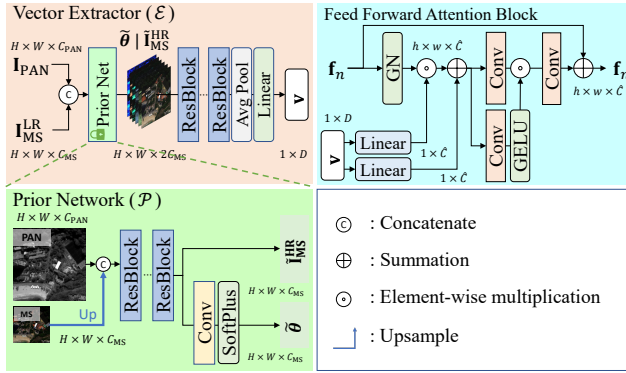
Vector Extractor ($\mathcal{E}$)

$H \times W \times C_{\mathrm{PAN}}$

$\mathbf{I}_{\mathrm{PAN}}$

c

Prior Net

$\tilde{\boldsymbol{\theta}} \mid \tilde{\mathbf{I}}_{\mathrm{MS}}^{\mathrm{HR}}$

ResBlock

ResBlock

Avg Pool

Linear

$\mathbf{v}$

$\mathbf{I}_{\mathrm{MS}}^{\mathrm{LR}}$

$H \times W \times C_{\mathrm{MS}}$

$H \times W \times 2C_{\mathrm{MS}}$

$1 \times D$

Feed Forward Attention Block

$\mathbf{f}_n$

GN

$h \times w \times \hat{C}$

Conv

Conv

$\mathbf{f}_n$

$h \times w \times \hat{C}$

$1 \times D$

$\mathbf{v}$

Linear

Linear

$1 \times \hat{C}$

$1 \times \hat{C}$

Conv

GELU

Prior Network ($\mathcal{P}$)

$H \times W \times C_{\mathrm{PAN}}$

PAN

MS

c

Up

ResBlock

ResBlock

$\tilde{\mathbf{I}}_{\mathrm{MS}}^{\mathrm{HR}}$

$H \times W \times C_{\mathrm{MS}}$

Conv

SoftPlus

$\tilde{\boldsymbol{\theta}}$

$H \times W \times C_{\mathrm{MS}}$

$H \times W \times C_{\mathrm{MS}}$

c : Concatenate

$\oplus$ : Summation

$\odot$ : Element-wise multiplication

: Upsample